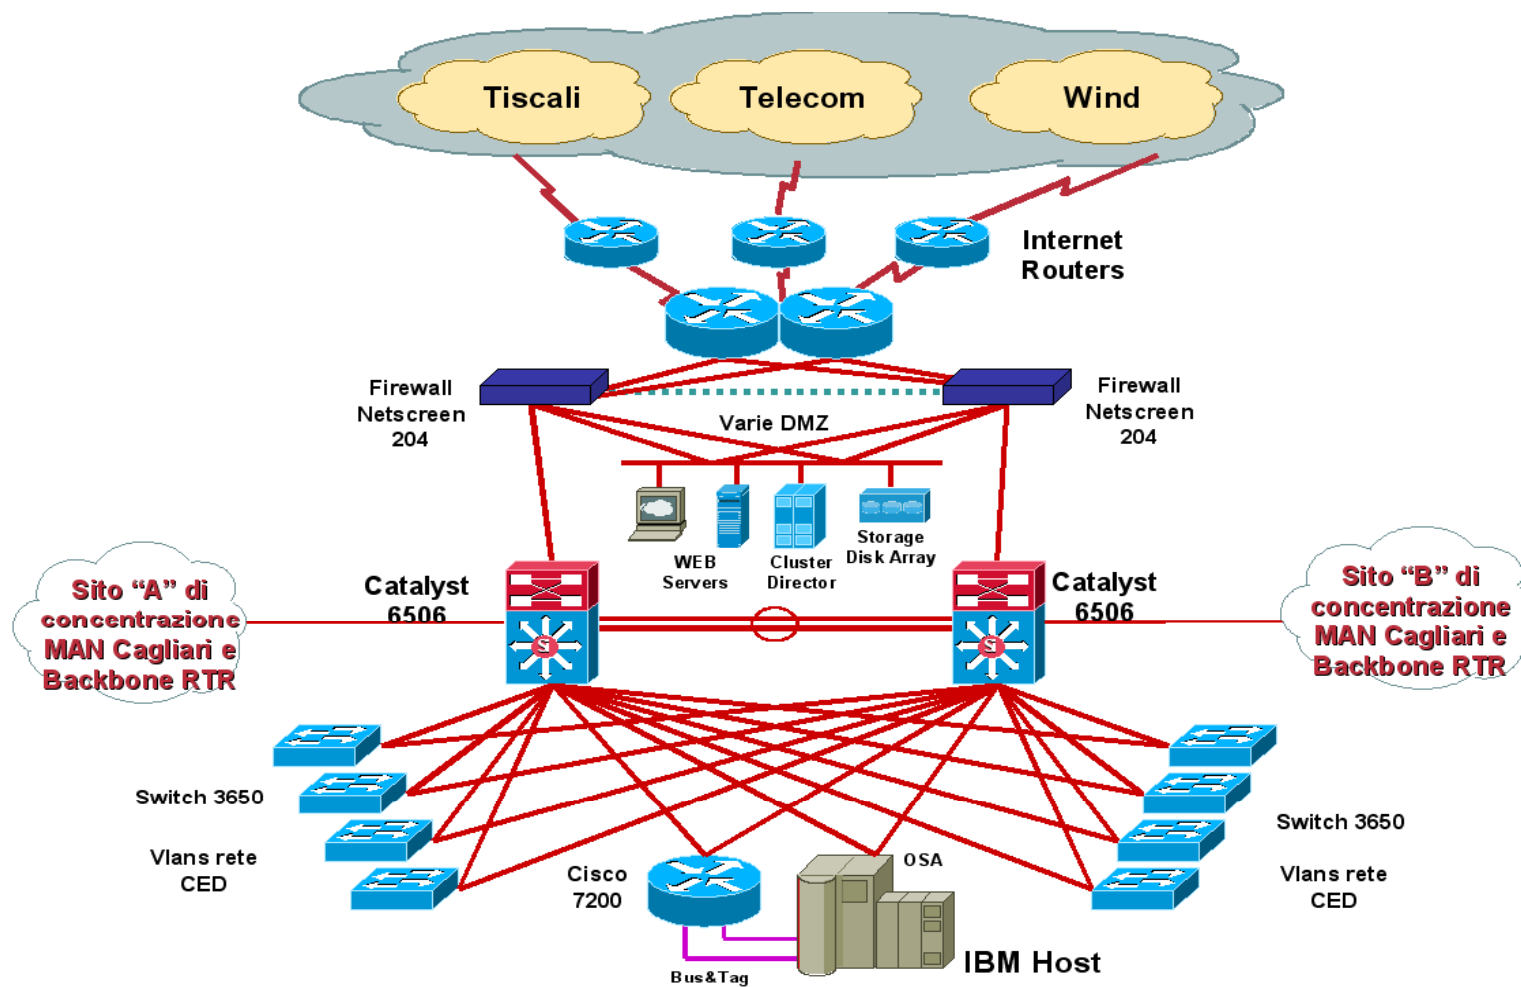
Tiscali

Telecom

Wind

Internet Routers

Firewall Netscreen 204

Firewall Netscreen 204

Varie DMZ

WEB Servers

Cluster Director

Storage Disk Array

Catalyst 6506

Catalyst 6506

Sito “A” di concentrazione MAN Cagliari e Backbone RTR

Sito “B” di concentrazione MAN Cagliari e Backbone RTR

Switch 3650

Vlans rete CED

Switch 3650

Vlans rete CED

Cisco 7200

OSA

IBM Host

Bus&Tag